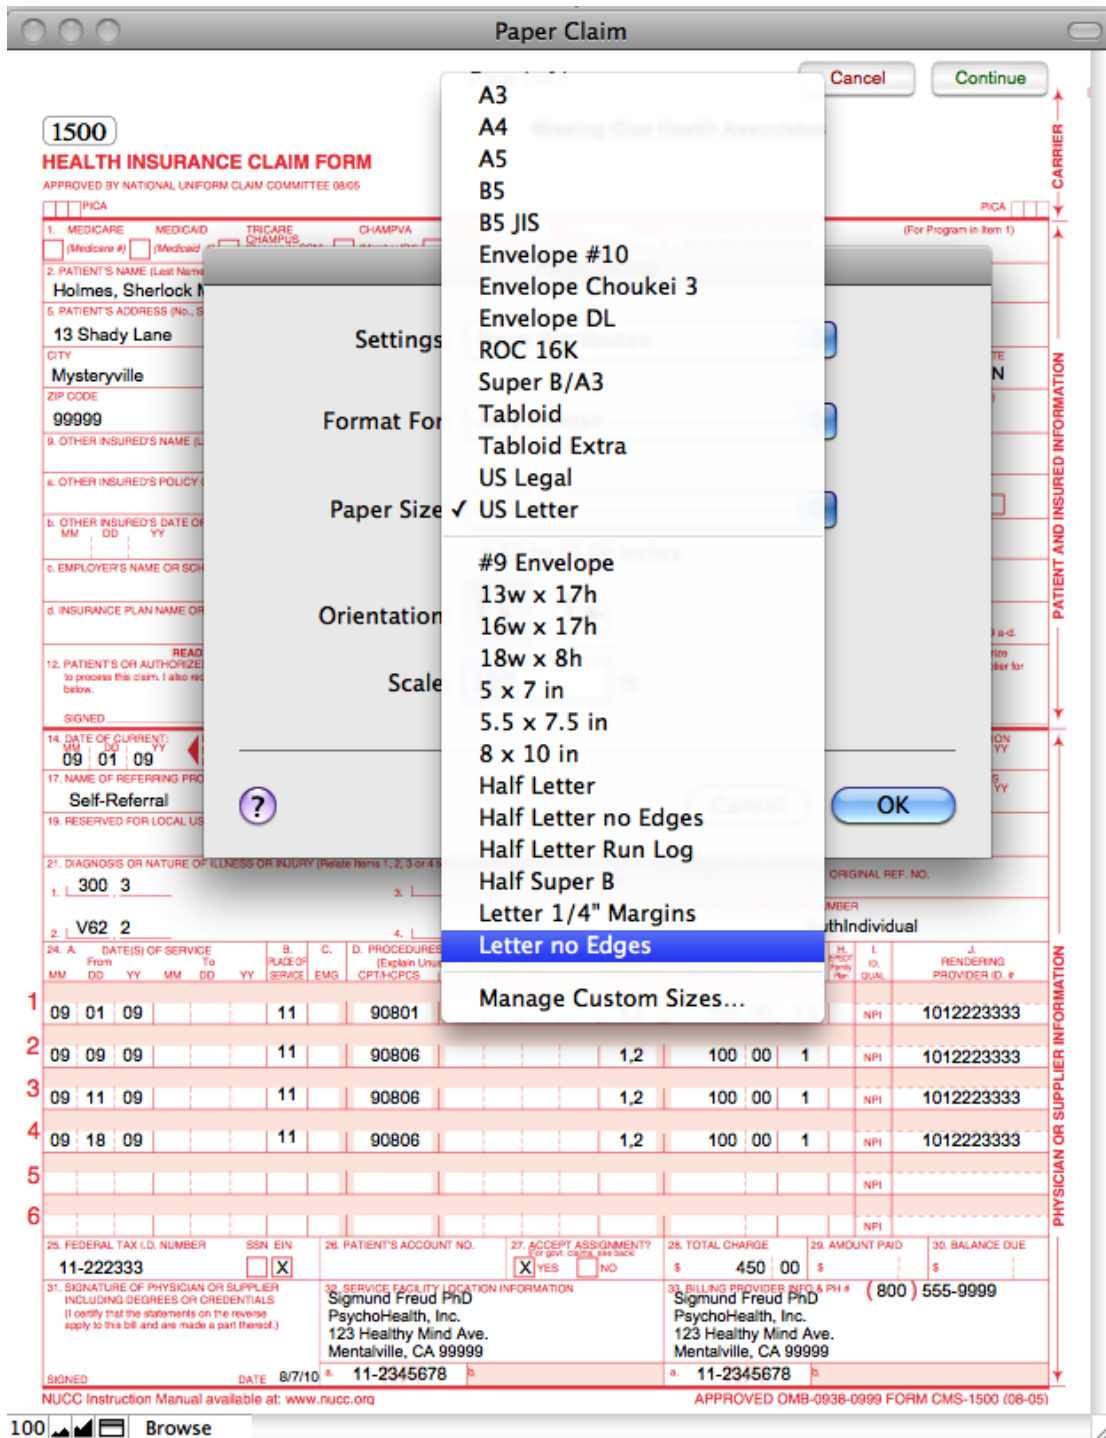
Paper Claim

Cancel Continue

1500
HEALTH INSURANCE CLAIM FORM
APPROVED BY NATIONAL UNIFORM CLAIM COMMITTEE 08/05

PICA PICA

CARRIER

1. MEDICARE MEDICAID TRICARE CHAMPUS CHAMPVA
(Medicare #) (Medicaid
(For Program in Item 1)

2. PATIENT'S NAME (Last Name
Holmes, Sherlock
5. PATIENT'S ADDRESS (No., S
13 Shady Lane
CITY
Mysteryville
ZIP CODE
99999
9. OTHER INSURED'S NAME
a. OTHER INSURED'S POLICY
b. OTHER INSURED'S DATE OF
MM DD YY
c. EMPLOYER'S NAME OR SCH
d. INSURANCE PLAN NAME OR
READ
12. PATIENT'S OR AUTHORIZE
to process this claim. I also re
below.
SIGNED

Settings
Format For
Paper Size
Orientation
Scale

A3
A4
A5
B5
B5 JIS
Envelope #10
Envelope Choukei 3
Envelope DL
ROC 16K
Super B/A3
Tabloid
Tabloid Extra
US Legal
✓ US Letter
#9 Envelope
13w x 17h
16w x 17h
18w x 8h
5 x 7 in
5.5 x 7.5 in
8 x 10 in
Half Letter
Half Letter no Edges
Half Letter Run Log
Half Super B
Letter 1/4" Margins
Letter no Edges
Manage Custom Sizes...

?
OK

PATIENT AND INSURED INFORMATION

14. DATE OF CURRENT:
MM DD YY
09 01 09
17. NAME OF REFERRING PRO
Self-Referral
19. RESERVED FOR LOCAL US
21. DIAGNOSIS OR NATURE OF ILLNESS OR INJURY (Relate Items 1, 2, 3 or 4
1. 300 3
2. V62 2
3.
4.
ORIGINAL REF. NO.
thIndividual

24. A. DATE(S) OF SERVICE From To MM DD YY MM DD YY
B. PLACE OF SERVICE C. EMG D. PROCEDURES (Explain Unu CPT/HCPCS
H. I. ID. QUAL J. RENDERING PROVIDER ID. #

| | | | | | | | | | |
|---|---|---|---|---|---|---|---|---|---|
| 1 | 09 01 09 | 11 | 90801 | | | | | NPI | 1012223333 |
| 2 | 09 09 09 | 11 | 90806 | 1,2 | 100 | 00 | 1 | NPI | 1012223333 |
| 3 | 09 11 09 | 11 | 90806 | 1,2 | 100 | 00 | 1 | NPI | 1012223333 |
| 4 | 09 18 09 | 11 | 90806 | 1,2 | 100 | 00 | 1 | NPI | 1012223333 |
| 5 | | | | | | | | NPI | |
| 6 | | | | | | | | NPI | |

PHYSICIAN OR SUPPLIER INFORMATION

25. FEDERAL TAX I.D. NUMBER SSN EIN
11-222333 X
26. PATIENT'S ACCOUNT NO.
27. ACCEPT ASSIGNMENT? (For govt. claims, see back)
X YES NO
28. TOTAL CHARGE
$ 450 00
29. AMOUNT PAID
$
30. BALANCE DUE
$
31. SIGNATURE OF PHYSICIAN OR SUPPLIER INCLUDING DEGREES OR CREDENTIALS
(I certify that the statements on the reverse apply to this bill and are made a part thereof.)
32. SERVICE FACILITY LOCATION INFORMATION
Sigmund Freud PhD
PsychoHealth, Inc.
123 Healthy Mind Ave.
Mentalville, CA 99999
33. BILLING PROVIDER INFO & PH # (800) 555-9999
Sigmund Freud PhD
PsychoHealth, Inc.
123 Healthy Mind Ave.
Mentalville, CA 99999
SIGNED DATE 8/7/10
a. 11-2345678 b.
a. 11-2345678 b.

NUCC Instruction Manual available at: www.nucc.org
APPROVED OMB-0938-0999 FORM CMS-1500 (08-05)

100 Browse